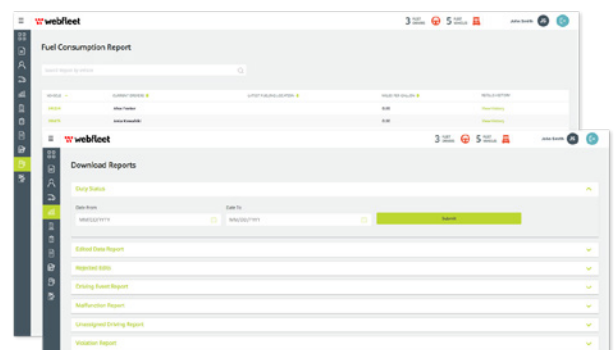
webfleet

3 5

John Smith

Fuel Consumption Report

Search report by vehicle

| VEHICLE | CURRENT DRIVERS | LATEST FUELING LOCATION | HOURS PER GALLON | VEHICLE HISTORY |
|---|---|---|---|---|
| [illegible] | John Tasker | | 0.00 | View History |
| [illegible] | Julia Kowalski | | 0.00 | View History |

webfleet

3 5

John Smith

Download Reports

Duty Status

Date From
MM/DD/YYYY

Date To
MM/DD/YYYY

Submit

Edited Data Report

Rejected Edits

Driving Event Report

Malfunction Report

Unassigned Driving Report

Violation Report